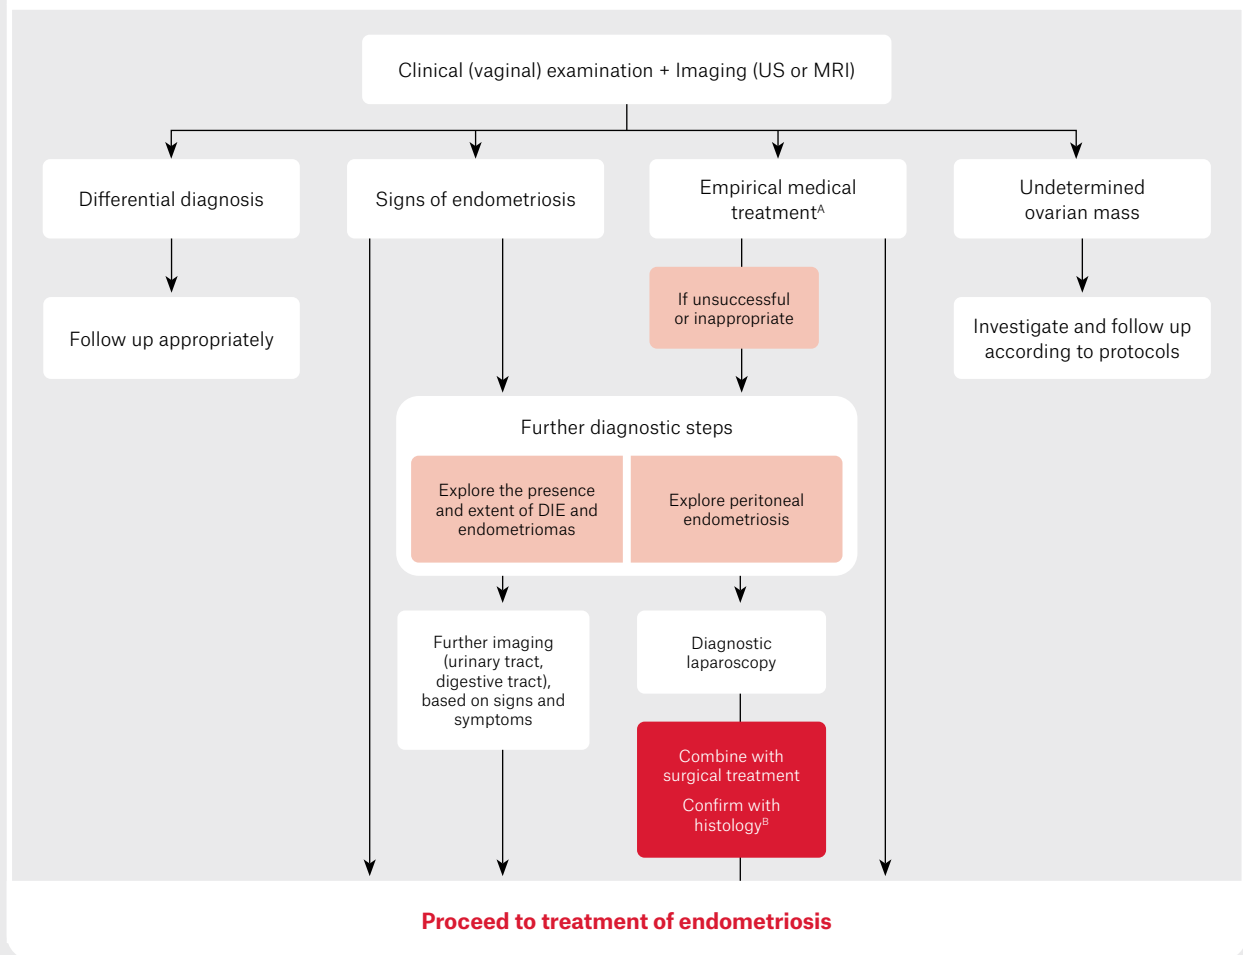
Clinical (vaginal) examination + Imaging (US or MRI)

Differential diagnosis

Follow up appropriately

Signs of endometriosis

Empirical medical treatment$^{A}$

If unsuccessful or inappropriate

Undetermined ovarian mass

Investigate and follow up according to protocols

Further diagnostic steps

Explore the presence and extent of DIE and endometriomas

Explore peritoneal endometriosis

Further imaging (urinary tract, digestive tract), based on signs and symptoms

Diagnostic laparoscopy

Combine with surgical treatment

Confirm with histology$^{B}$

Proceed to treatment of endometriosis